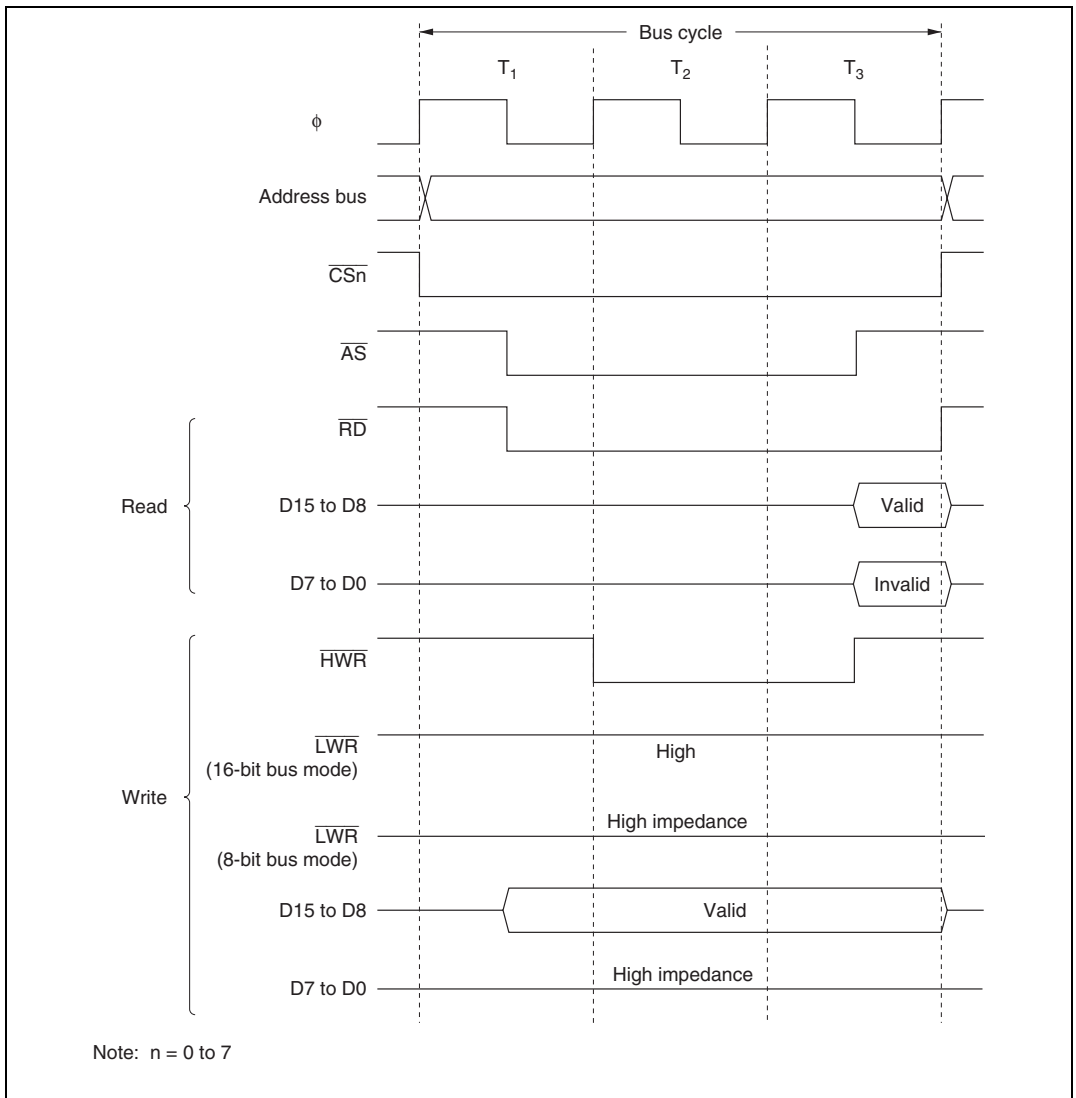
Bus cycle

$T_1$

$T_2$

$T_3$

$\phi$

Address bus

$\overline{CSn}$

$\overline{AS}$

Read

$\overline{RD}$

D15 to D8

Valid

D7 to D0

Invalid

Write

$\overline{HWR}$

$\overline{LWR}$
(16-bit bus mode)

High

$\overline{LWR}$
(8-bit bus mode)

High impedance

D15 to D8

Valid

D7 to D0

High impedance

Note: n = 0 to 7